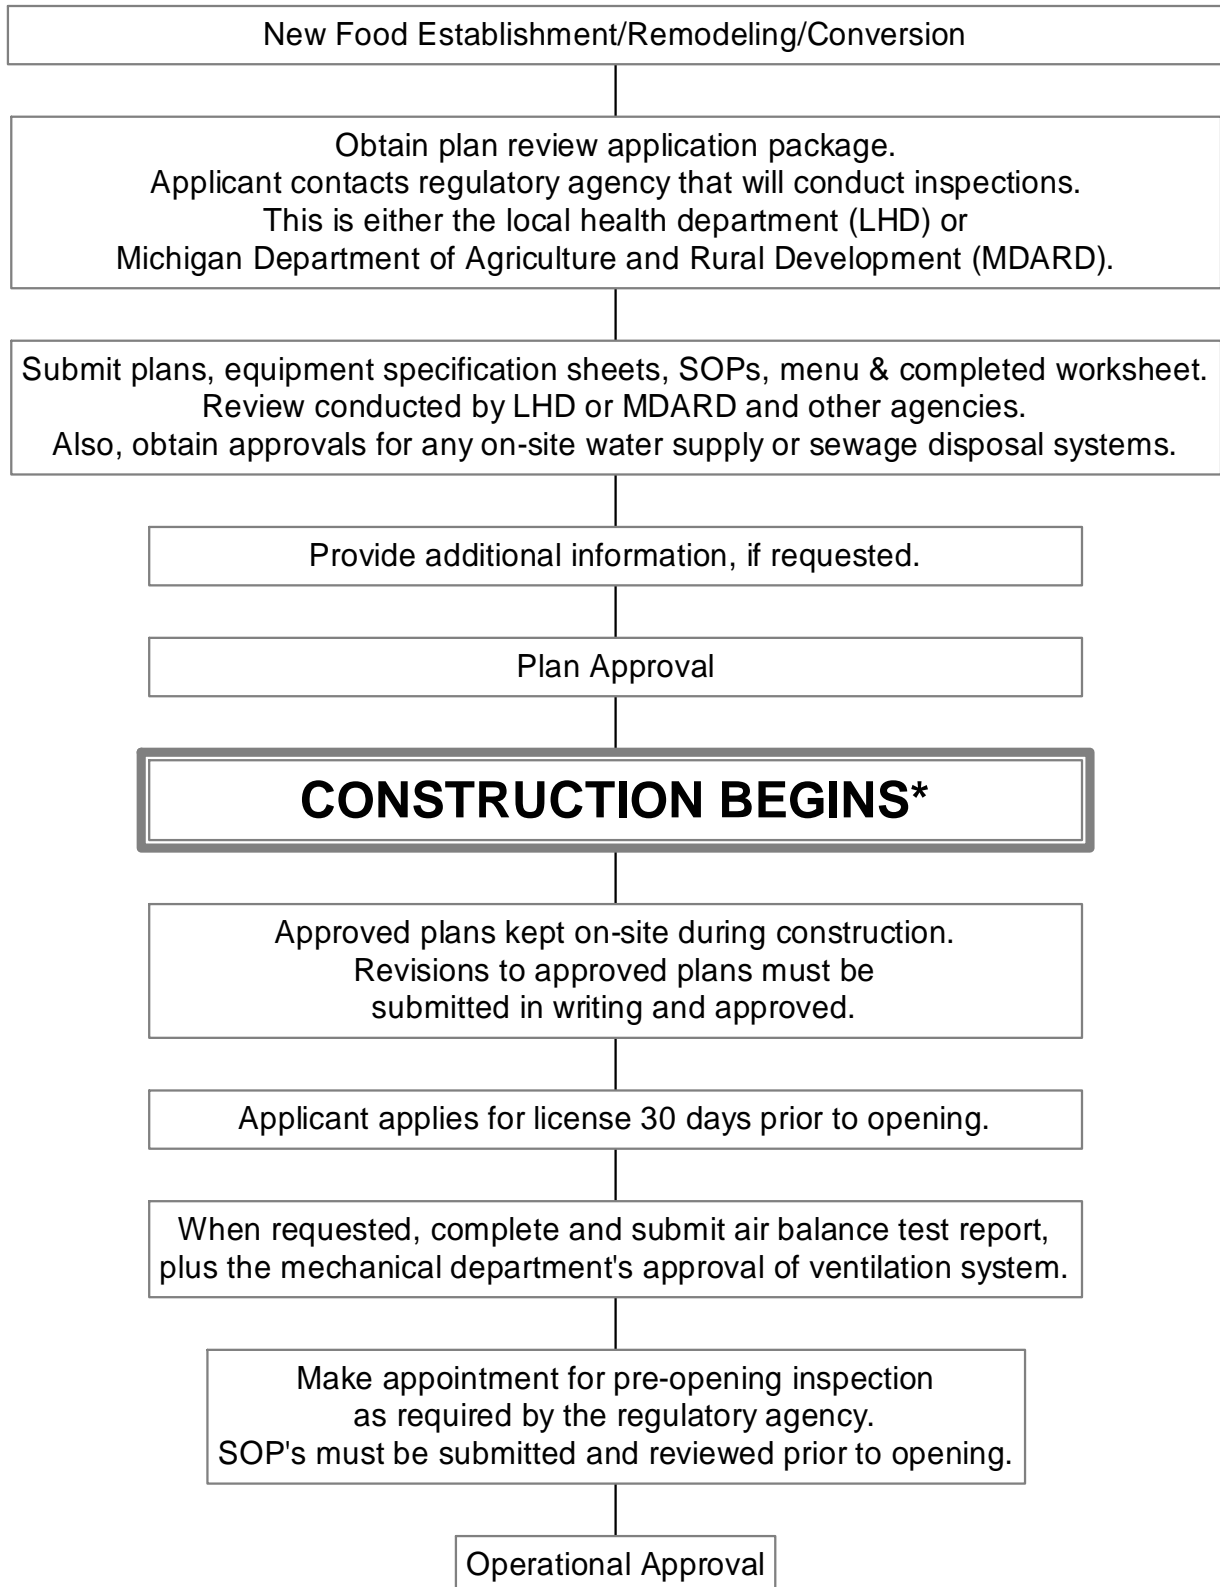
New Food Establishment/Remodeling/Conversion

Obtain plan review application package.
Applicant contacts regulatory agency that will conduct inspections.
This is either the local health department (LHD) or
Michigan Department of Agriculture and Rural Development (MDARD).

Submit plans, equipment specification sheets, SOPs, menu & completed worksheet.
Review conducted by LHD or MDARD and other agencies.
Also, obtain approvals for any on-site water supply or sewage disposal systems.

Provide additional information, if requested.

Plan Approval

CONSTRUCTION BEGINS*

Approved plans kept on-site during construction.
Revisions to approved plans must be
submitted in writing and approved.

Applicant applies for license 30 days prior to opening.

When requested, complete and submit air balance test report,
plus the mechanical department's approval of ventilation system.

Make appointment for pre-opening inspection
as required by the regulatory agency.
SOP's must be submitted and reviewed prior to opening.

Operational Approval